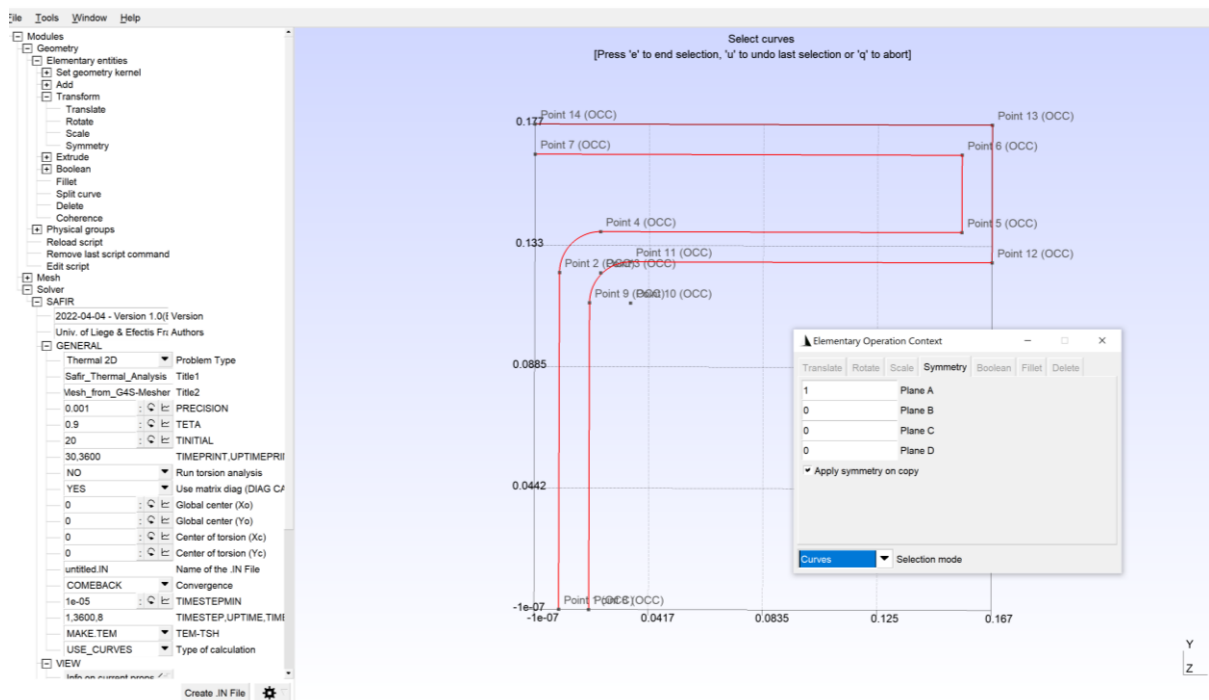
File Tools Window Help

Modules
Geometry
Elementary entities
Set geometry kernel
Add
Transform
Translate
Rotate
Scale
Symmetry
Extrude
Boolean
Fillet
Split curve
Delete
Coherence
Physical groups
Reload script
Remove last script command
Edit script
Mesh
Solver
SAFIR
2022-04-04 - Version 1.0(I Version
Univ. of Liege & Efectis Fra Authors
GENERAL
Thermal 2D Problem Type
Safir_Thermal_Analysis Title1
Mesh_from_G4S-Mesher Title2
0.001 PRECISION
0.9 TETA
20 TINITIAL
30,3600 TIMEPRINT,UPTIMEPRI
NO Run torsion analysis
YES Use matrix diag (DIAG CA
0 Global center (Xo)
0 Global center (Yo)
0 Center of torsion (Xc)
0 Center of torsion (Yc)
untitled.IN Name of the .IN File
COMEBACK Convergence
1e-05 TIMESTEPMIN
1,3600,8 TIMESTEP,UPTIME,TIME
MAKE.TEM TEM-TSH
USE_CURVES Type of calculation
VIEW
Info on current prope
Create .IN File

Select curves
[Press 'e' to end selection, 'u' to undo last selection or 'q' to abort]

Point 14 (OCC)
Point 13 (OCC)
Point 7 (OCC)
Point 6 (OCC)
Point 4 (OCC)
Point 5 (OCC)
Point 11 (OCC)
Point 12 (OCC)
Point 2 (OCC)
Point 3 (OCC)
Point 9 (OCC)
Point 10 (OCC)
Point 1 (OCC)
Point 8 (OCC)
0.177
0.133
0.0885
0.0442
-1e-07
-1e-07
0.0417
0.0835
0.125
0.167

Elementary Operation Context
Translate Rotate Scale Symmetry Boolean Fillet Delete
1 Plane A
0 Plane B
0 Plane C
0 Plane D
Apply symmetry on copy
Curves Selection mode

Y
Z